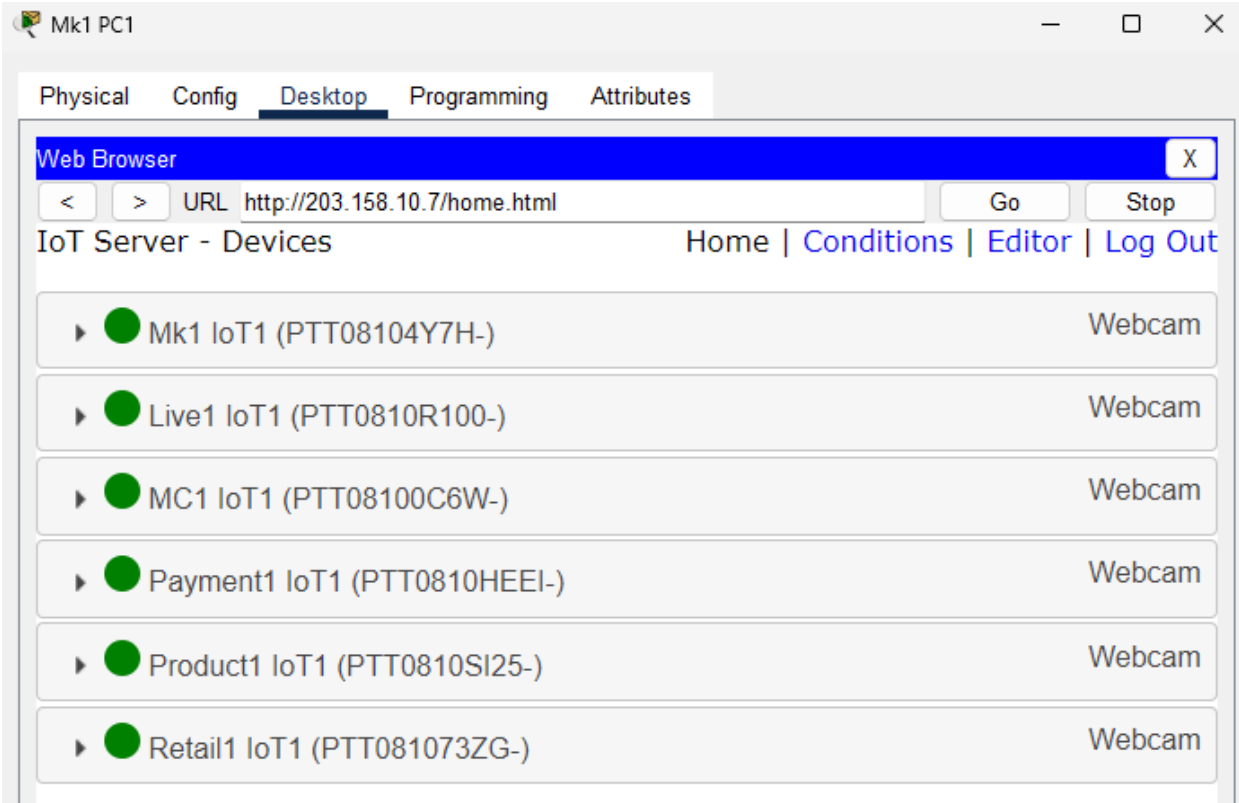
Mk1 PC1

Physical Config Desktop Programming Attributes

Web Browser X

< > URL http://203.158.10.7/home.html Go Stop

IoT Server - Devices

Home | Conditions | Editor | Log Out

Mk1 IoT1 (PTT08104Y7H-) Webcam

Live1 IoT1 (PTT0810R100-) Webcam

MC1 IoT1 (PTT08100C6W-) Webcam

Payment1 IoT1 (PTT0810HEEI-) Webcam

Product1 IoT1 (PTT0810SI25-) Webcam

Retail1 IoT1 (PTT081073ZG-) Webcam